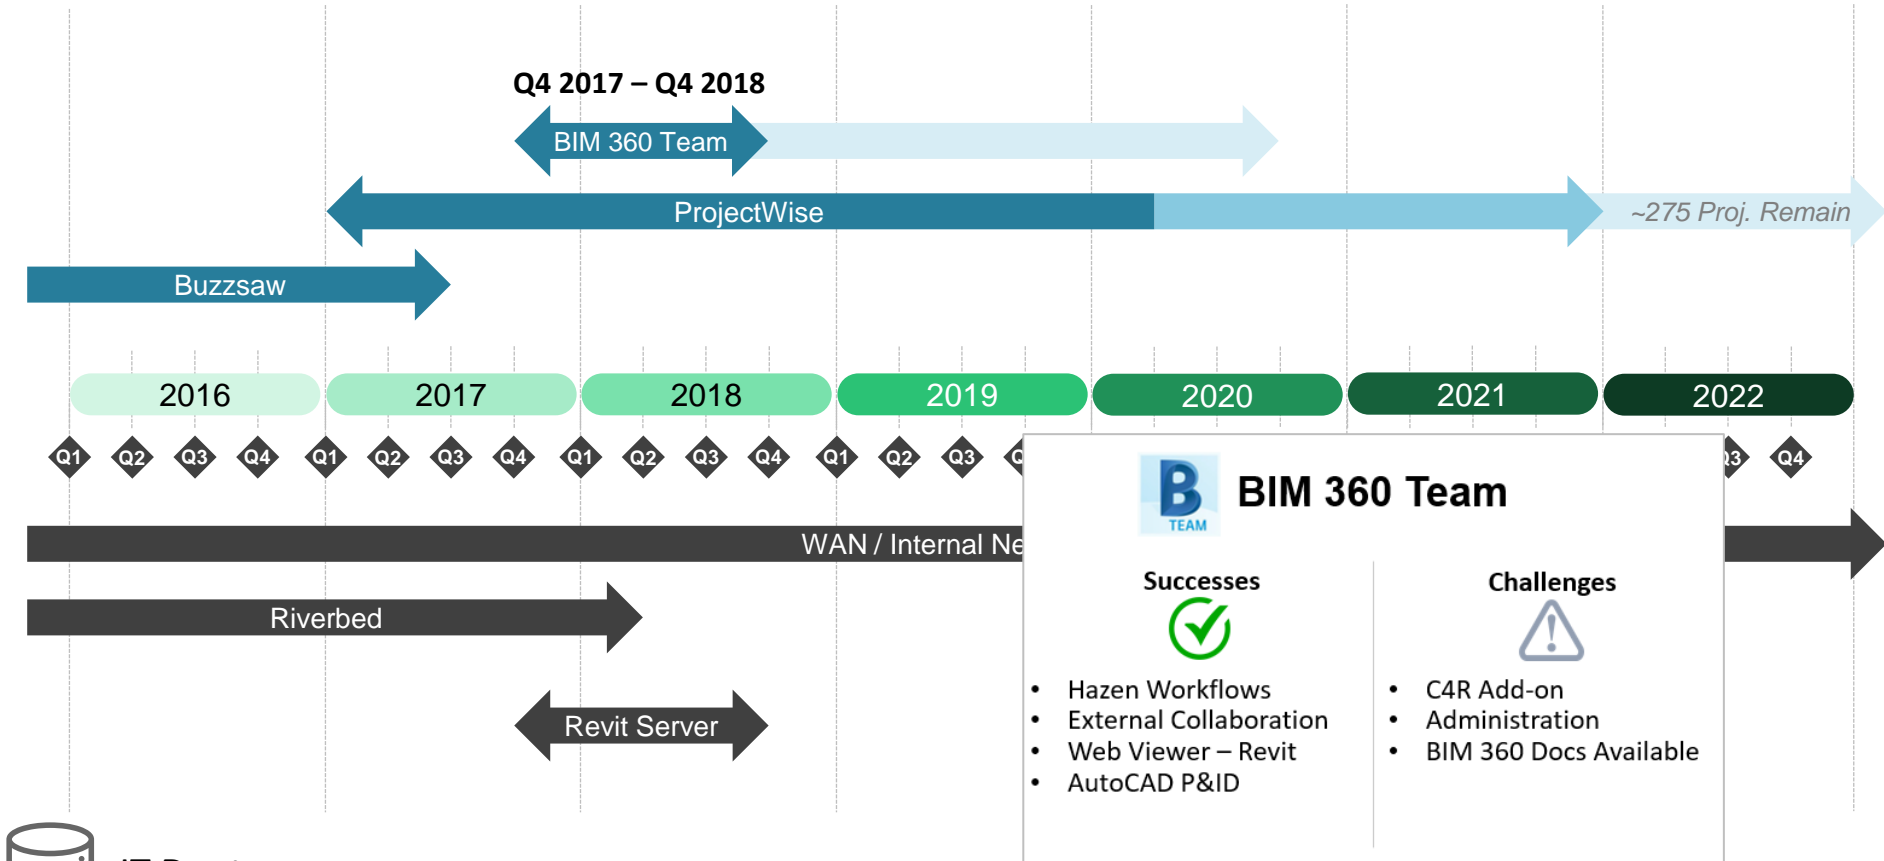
Q4 2017 – Q4 2018

BIM 360 Team

ProjectWise

~275 Proj. Remain

Buzzsaw

| 2016 | 2017 | 2018 | 2019 | 2020 | 2021 | 2022 |
|---|---|---|---|---|---|---|

Q1 Q2 Q3 Q4 Q1 Q2 Q3 Q4 Q1 Q2 Q3 Q4 Q1 Q2 Q3 Q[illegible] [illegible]3 Q4

WAN / Internal Ne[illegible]

Riverbed

Revit Server

B
TEAM

BIM 360 Team

Successes

- Hazen Workflows
- External Collaboration
- Web Viewer – Revit
- AutoCAD P&ID

Challenges

- C4R Add-on
- Administration
- BIM 360 Docs Available

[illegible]